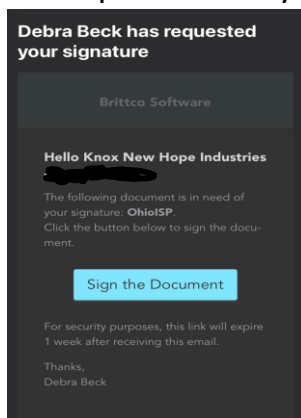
Debra Beck has requested your signature

Brittco Software

Hello Knox New Hope Industries
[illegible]

The following document is in need of your signature: OhioISP.
Click the button below to sign the document.

Sign the Document

For security purposes, this link will expire 1 week after receiving this email.

Thanks,
Debra Beck